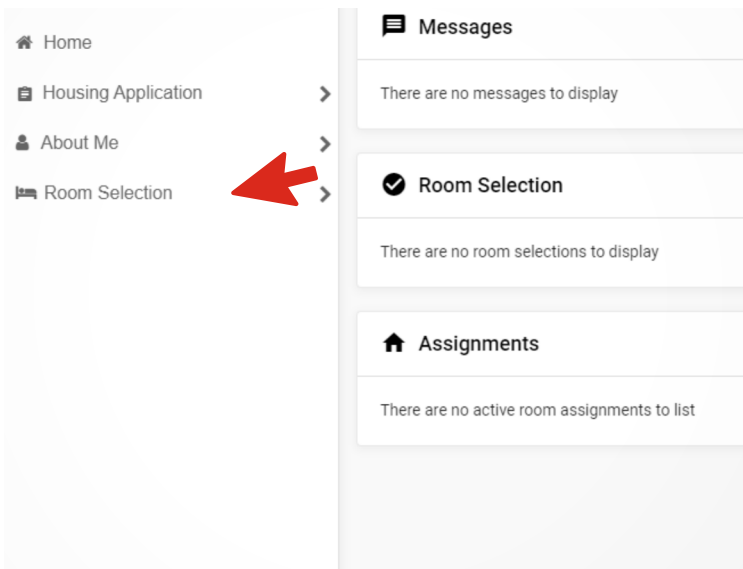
Home
Housing Application
About Me
Room Selection

Messages
There are no messages to display

Room Selection
There are no room selections to display

Assignments
There are no active room assignments to list